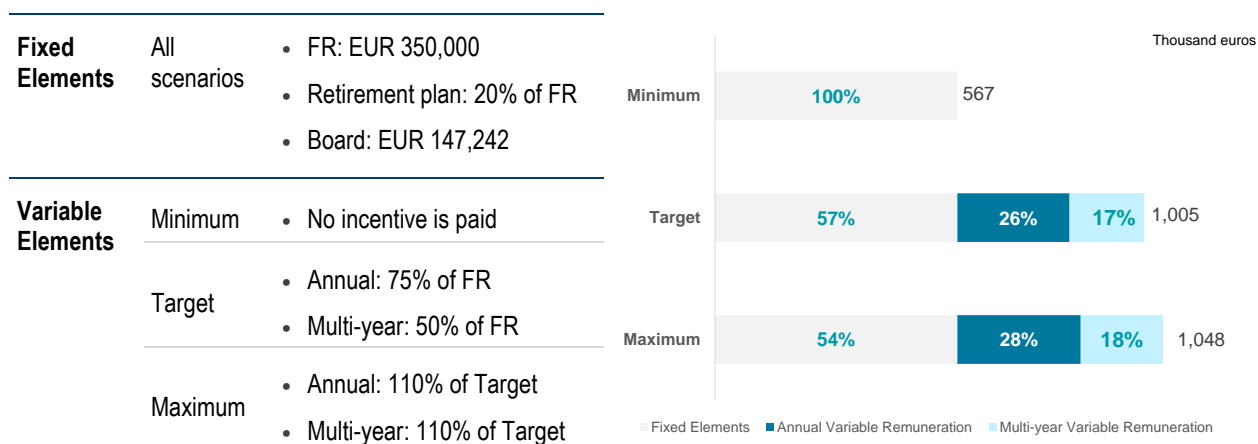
| | | |
|---|---|---|
| **Fixed Elements** | All scenarios | • FR: EUR 350,000<br>• Retirement plan: 20% of FR<br>• Board: EUR 147,242 |
| **Variable Elements** | Minimum | • No incentive is paid |
| | Target | • Annual: 75% of FR<br>• Multi-year: 50% of FR |
| | Maximum | • Annual: 110% of Target<br>• Multi-year: 110% of Target |

Thousand euros

Minimum 100% 567

Target 57% 26% 17% 1,005

Maximum 54% 28% 18% 1,048

Fixed Elements Annual Variable Remuneration Multi-year Variable Remuneration